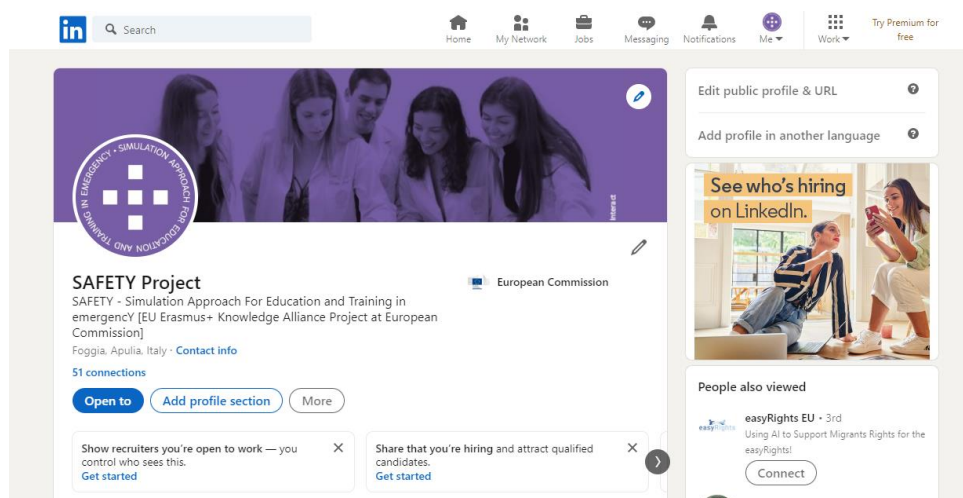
in Search

Home My Network Jobs Messaging Notifications Me Work Try Premium for free

SIMULATION APPROACH FOR EDUCATION AND TRAINING IN EMERGENCY

SAFETY Project

SAFETY - Simulation Approach For Education and Training in emergencY [EU Erasmus+ Knowledge Alliance Project at European Commission]

Foggia, Apulia, Italy · Contact info

51 connections

European Commission

Open to Add profile section More

Show recruiters you're open to work — you control who sees this.
Get started

Share that you're hiring and attract qualified candidates.
Get started

Edit public profile & URL

Add profile in another language

See who's hiring on LinkedIn.

People also viewed

easyRights EU · 3rd
Using AI to Support Migrants Rights for the easyRights!
Connect